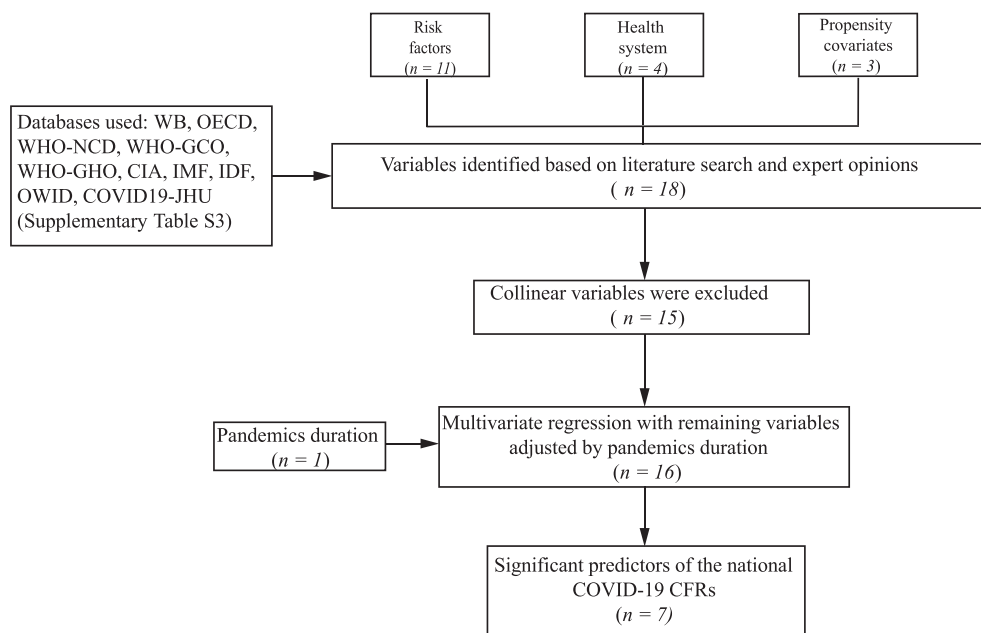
Risk factors
($n = 11$)

Health system
($n = 4$)

Propensity covariates
($n = 3$)

Databases used: WB, OECD, WHO-NCD, WHO-GCO, WHO-GHO, CIA, IMF, IDF, OWID, COVID19-JHU (Supplementary Table S3)

Variables identified based on literature search and expert opinions
( $n = 18$)

Collinear variables were excluded
( $n = 15$)

Pandemics duration
($n = 1$)

Multivariate regression with remaining variables adjusted by pandemics duration
($n = 16$)

Significant predictors of the national COVID-19 CFRs
($n = 7$)